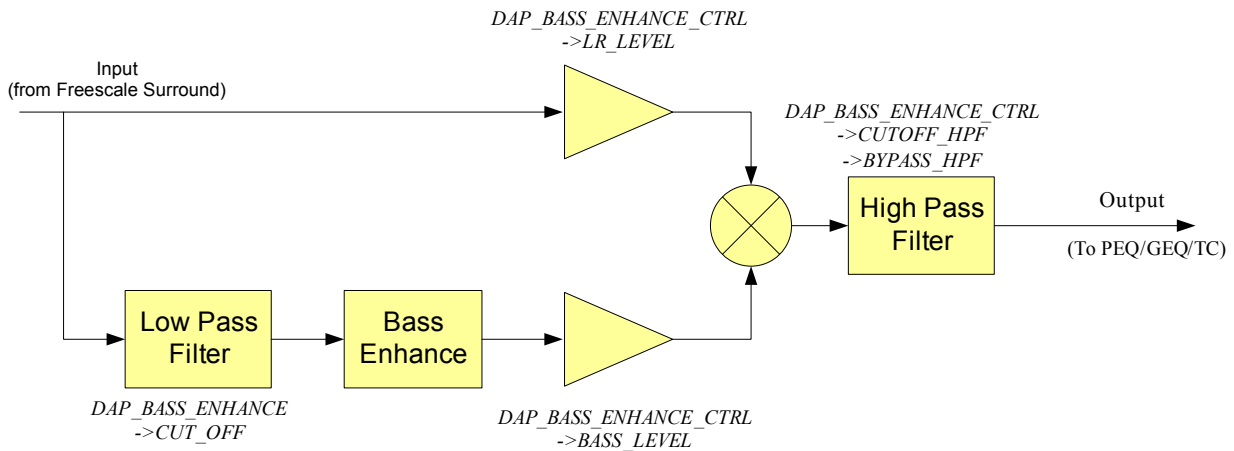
DAP_BASS_ENHANCE_CTRL
->LR_LEVEL

Input
(from Freescale Surround)

DAP_BASS_ENHANCE_CTRL
->CUTOFF_HPF
->BYPASS_HPF

High Pass Filter

Output
(To PEQ/GEQ/TC)

Low Pass Filter

Bass Enhance

DAP_BASS_ENHANCE
->CUT_OFF

DAP_BASS_ENHANCE_CTRL
->BASS_LEVEL